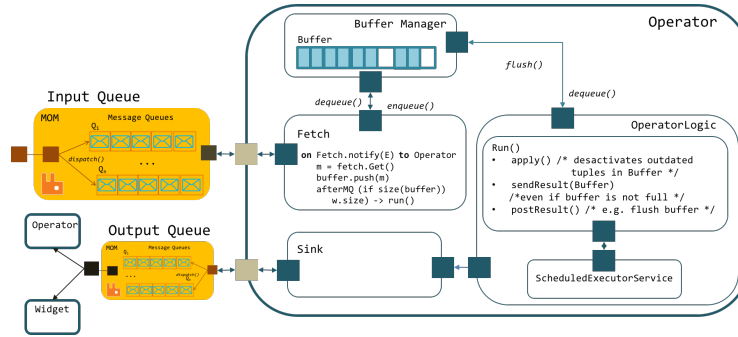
Operator

Buffer Manager

Buffer

flush()

dequeue()

enqueue()

dequeue()

Input Queue

MOM

Message Queues

$Q_1$

dispatch()

...

$Q_n$

Fetch

on Fetch.notify(E) to Operator
m = fetch.Get()
buffer.push(m)
afterMQ (if size(buffer))
w.size) -> run()

OperatorLogic

Run()
• apply() /* desactivates outdated tuples in Buffer */
• sendResult(Buffer) /*even if buffer is not full */
• postResult() /* e.g. flush buffer */

Operator

Output Queue

MOM

Message Queues

$Q_1$

dispatch()

...

$Q_n$

Sink

Widget

ScheduledExecutorService